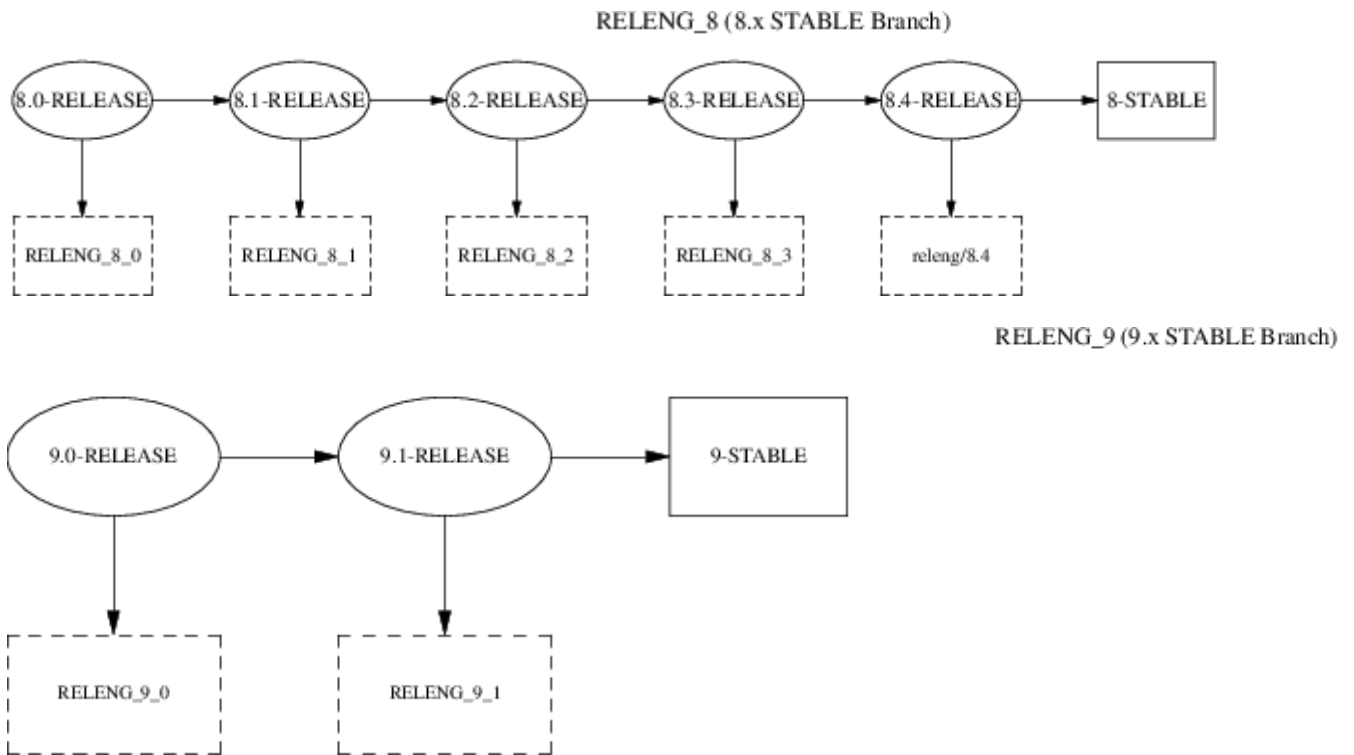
RELENG_8 (8.x STABLE Branch)

8.0-RELEASE

8.1-RELEASE

8.2-RELEASE

8.3-RELEASE

8.4-RELEASE

8-STABLE

RELENG_8_0

RELENG_8_1

RELENG_8_2

RELENG_8_3

releng/8.4

RELENG_9 (9.x STABLE Branch)

9.0-RELEASE

9.1-RELEASE

9-STABLE

RELENG_9_0

RELENG_9_1